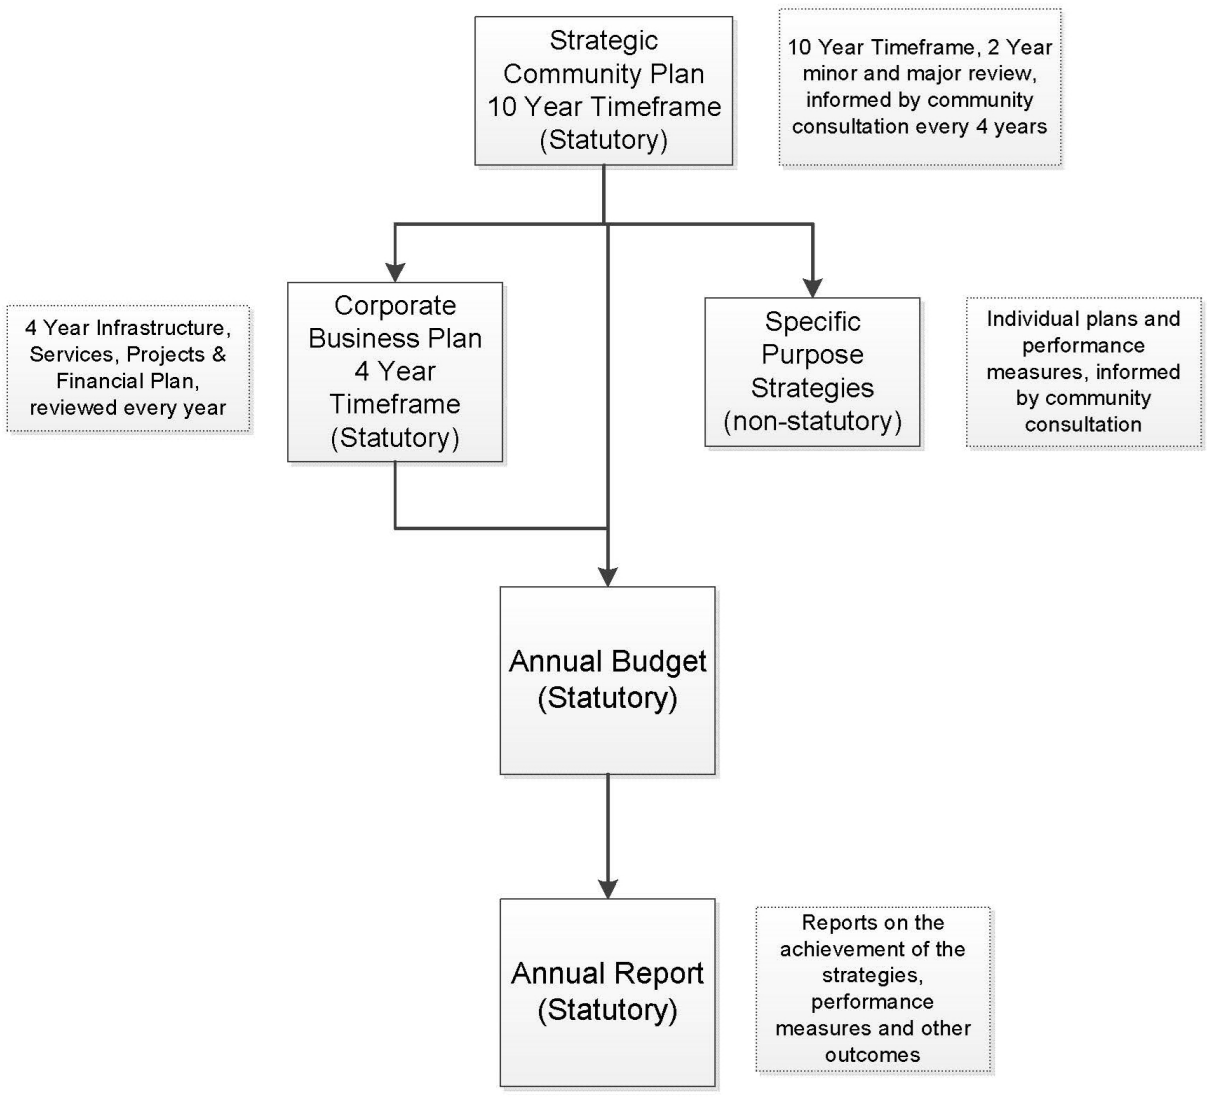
Strategic Community Plan 10 Year Timeframe (Statutory)

10 Year Timeframe, 2 Year minor and major review, informed by community consultation every 4 years

4 Year Infrastructure, Services, Projects & Financial Plan, reviewed every year

Corporate Business Plan 4 Year Timeframe (Statutory)

Specific Purpose Strategies (non-statutory)

Individual plans and performance measures, informed by community consultation

Annual Budget (Statutory)

Annual Report (Statutory)

Reports on the achievement of the strategies, performance measures and other outcomes